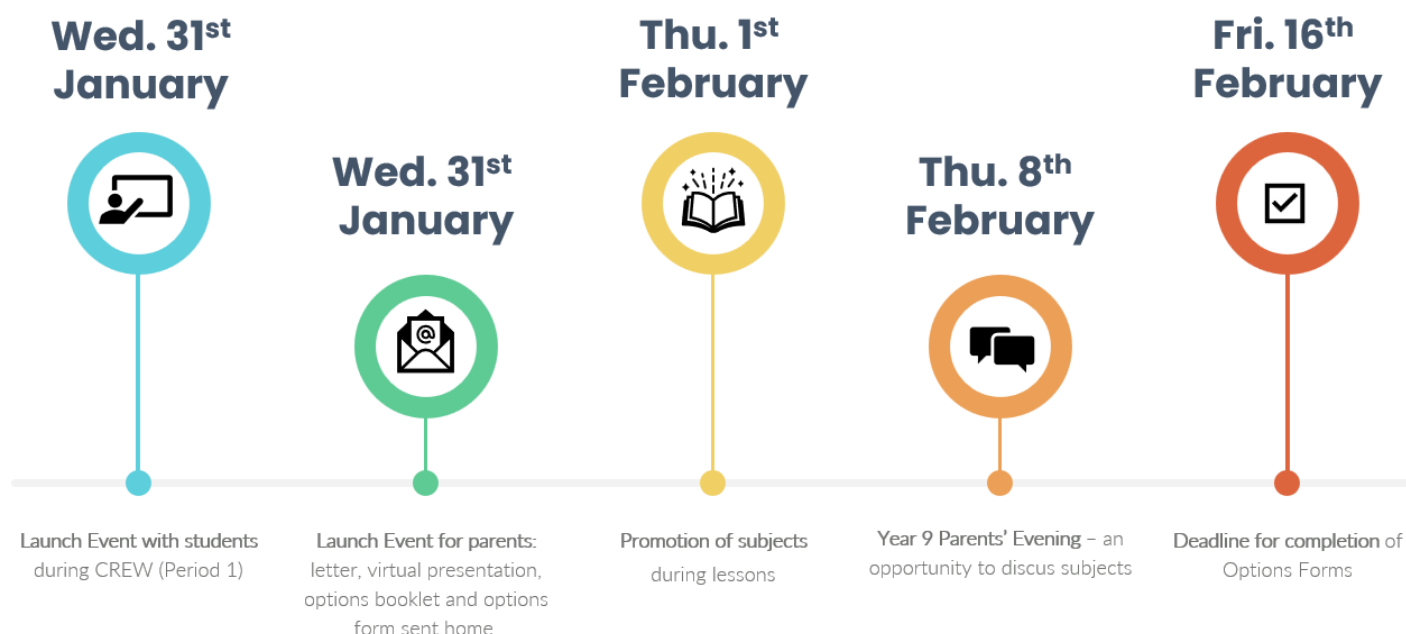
Wed. 31$^{st}$ January

Wed. 31$^{st}$ January

Thu. 1$^{st}$ February

Thu. 8$^{th}$ February

Fri. 16$^{th}$ February

Launch Event with students during CREW (Period 1)

Launch Event for parents: letter, virtual presentation, options booklet and options form sent home

Promotion of subjects during lessons

Year 9 Parents' Evening – an opportunity to discus subjects

Deadline for completion of Options Forms